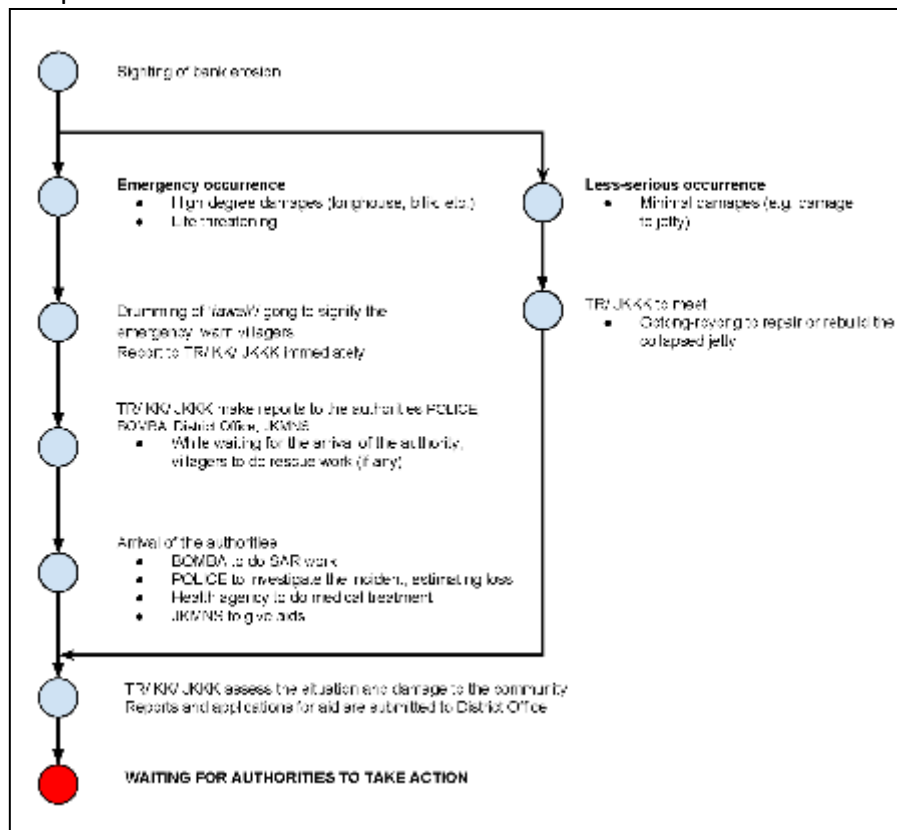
Sighting of bank erosion

Emergency occurrence
- High degree damages (longhouse, bilik, etc.)
- Life threatening

Drumming of tawak/ gong to signify the emergency/ warn villagers
Report to TR/ KK/ JKKK immediately

TR/ KK/ JKKK make reports to the authorities POLICE, BOMBA, District Office, JKMNS
- While waiting for the arrival of the authority, villagers to do rescue work (if any)

Arrival of the authorities
- BOMBA to do SAR work
- POLICE to investigate the incident, estimating loss
- Health agency to do medical treatment
- JKMNS to give aids

Less-serious occurrence
- Minimal damages (e.g. damage to jetty)

TR/ JKKK to meet
- Gotong-royong to repair or rebuild the collapsed jetty

TR/ KK/ JKKK assess the situation and damage to the community
Reports and applications for aid are submitted to District Office

WAITING FOR AUTHORITIES TO TAKE ACTION